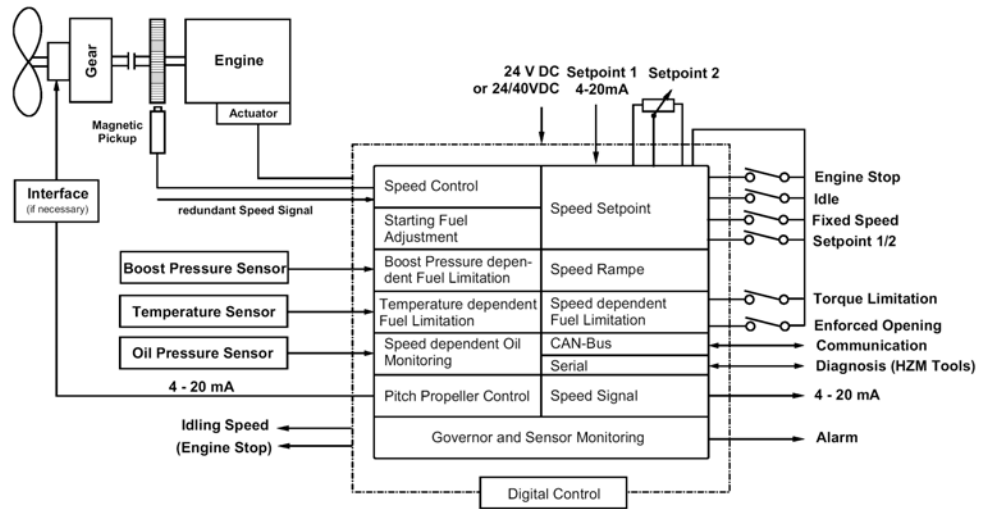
Gear

Engine

Actuator

Magnetic Pickup

24 V DC or 24/40VDC

Setpoint 1 4-20mA

Setpoint 2

Interface (if necessary)

redundant Speed Signal

Speed Control

Starting Fuel Adjustment

Speed Setpoint

Engine Stop

Idle

Fixed Speed

Setpoint 1/2

Boost Pressure Sensor

Boost Pressure dependent Fuel Limitation

Speed Rampe

Temperature Sensor

Temperature dependent Fuel Limitation

Speed dependent Fuel Limitation

Torque Limitation

Enforced Opening

Oil Pressure Sensor

Speed dependent Oil Monitoring

CAN-Bus

Serial

Communication

Diagnosis (HZM Tools)

4 - 20 mA

Pitch Propeller Control

Speed Signal

4 - 20 mA

Idling Speed

(Engine Stop)

Governor and Sensor Monitoring

Alarm

Digital Control